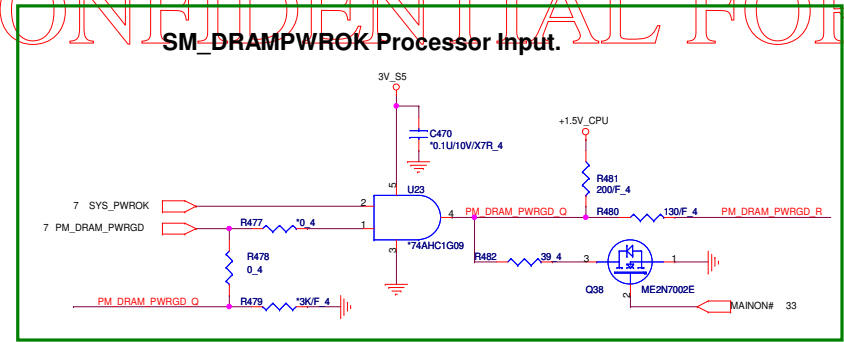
CONFIDENTIAL FOR

SM_DRAMPWROK Processor Input.

3V_S5

C470
*0.1U/10V/X7R_4

+1.5V_CPU

R481
200/F_4

7 SYS_PWROK

7 PM_DRAM_PWRGD

R477 *0_4

2
1
5
U23
3
4

*74AHC1G09

PM_DRAM_PWRGD_Q

R480 130/F_4

PM_DRAM_PWRGD_R

R478
0_4

R482 39_4

3

1

2

Q38

ME2N7002E

PM_DRAM_PWRGD_Q

R479 *3K/F_4

MAINON# 33